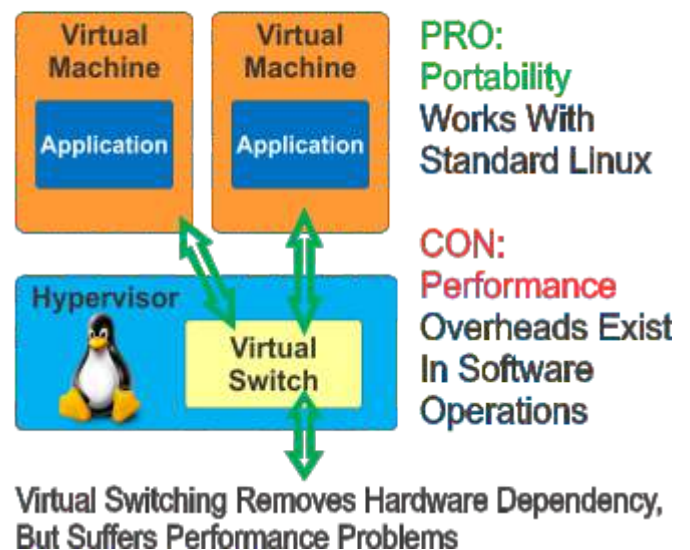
Virtual Machine

Application

Virtual Machine

Application

Hypervisor

Virtual Switch

PRO:
Portability
Works With Standard Linux

CON:
Performance
Overheads Exist In Software Operations

Virtual Switching Removes Hardware Dependency, But Suffers Performance Problems